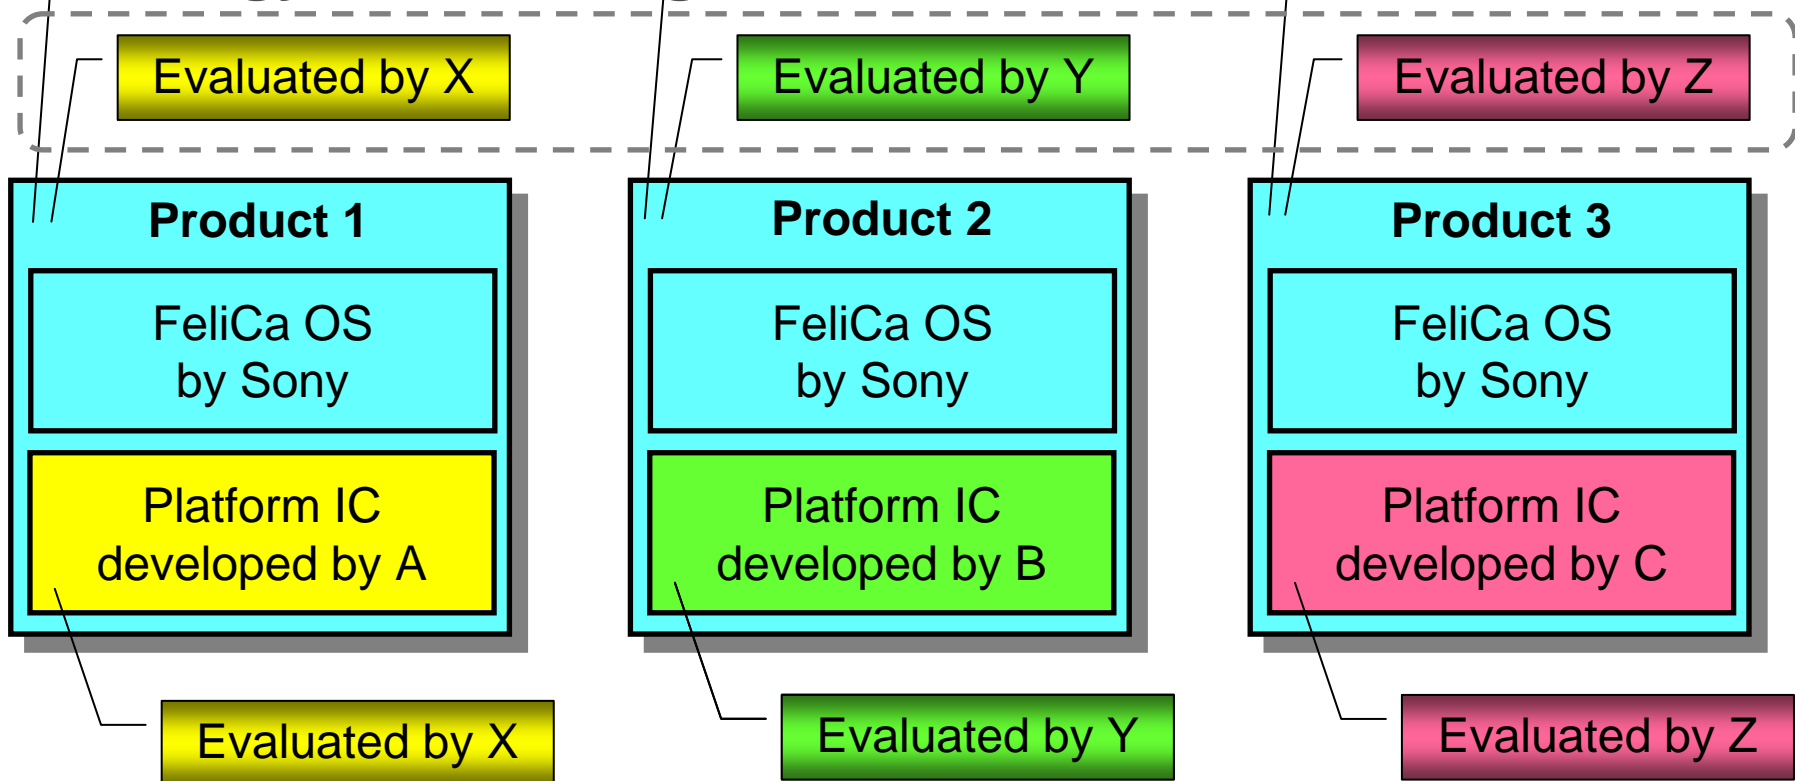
Evaluated by X

Evaluated by Y

Evaluated by Z

Product 1

FeliCa OS by Sony

Platform IC developed by A

Product 2

FeliCa OS by Sony

Platform IC developed by B

Product 3

FeliCa OS by Sony

Platform IC developed by C

Evaluated by X

Evaluated by Y

Evaluated by Z